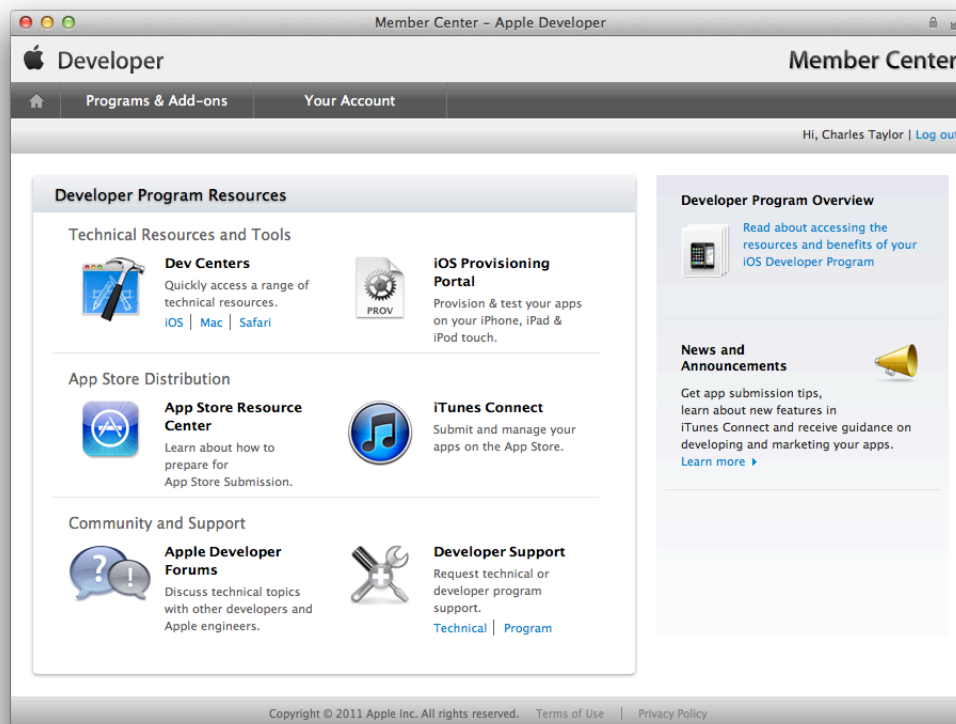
Member Center – Apple Developer

Developer

Member Center

Programs & Add-ons

Your Account

Hi, Charles Taylor | Log out

Developer Program Resources

Technical Resources and Tools

Dev Centers

Quickly access a range of technical resources.

iOS | Mac | Safari

PROV

iOS Provisioning Portal

Provision & test your apps on your iPhone, iPad & iPod touch.

App Store Distribution

App Store Resource Center

Learn about how to prepare for App Store Submission.

iTunes Connect

Submit and manage your apps on the App Store.

Community and Support

Apple Developer Forums

Discuss technical topics with other developers and Apple engineers.

Developer Support

Request technical or developer program support.

Technical | Program

Developer Program Overview

Read about accessing the resources and benefits of your iOS Developer Program

News and Announcements

Get app submission tips, learn about new features in iTunes Connect and receive guidance on developing and marketing your apps.

Learn more

Copyright © 2011 Apple Inc. All rights reserved. Terms of Use | Privacy Policy